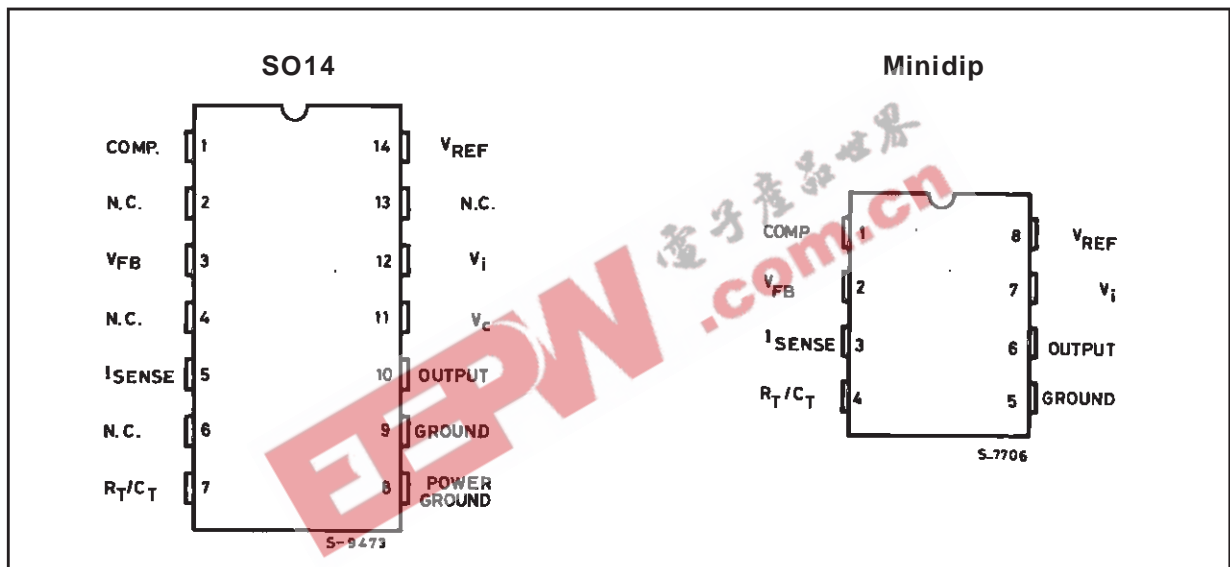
SO14

COMP. 1
N.C. 2
$V_{FB}$ 3
N.C. 4
$I_{SENSE}$ 5
N.C. 6
$R_T/C_T$ 7

14 $V_{REF}$
13 N.C.
12 $V_i$
11 $V_c$
10 OUTPUT
9 GROUND
8 POWER GROUND

S-9473

Minidip

COMP 1
$V_{FB}$ 2
$I_{SENSE}$ 3
$R_T/C_T$ 4

8 $V_{REF}$
7 $V_i$
6 OUTPUT
5 GROUND

S-7706

電子產品世界
EEPW .com.cn